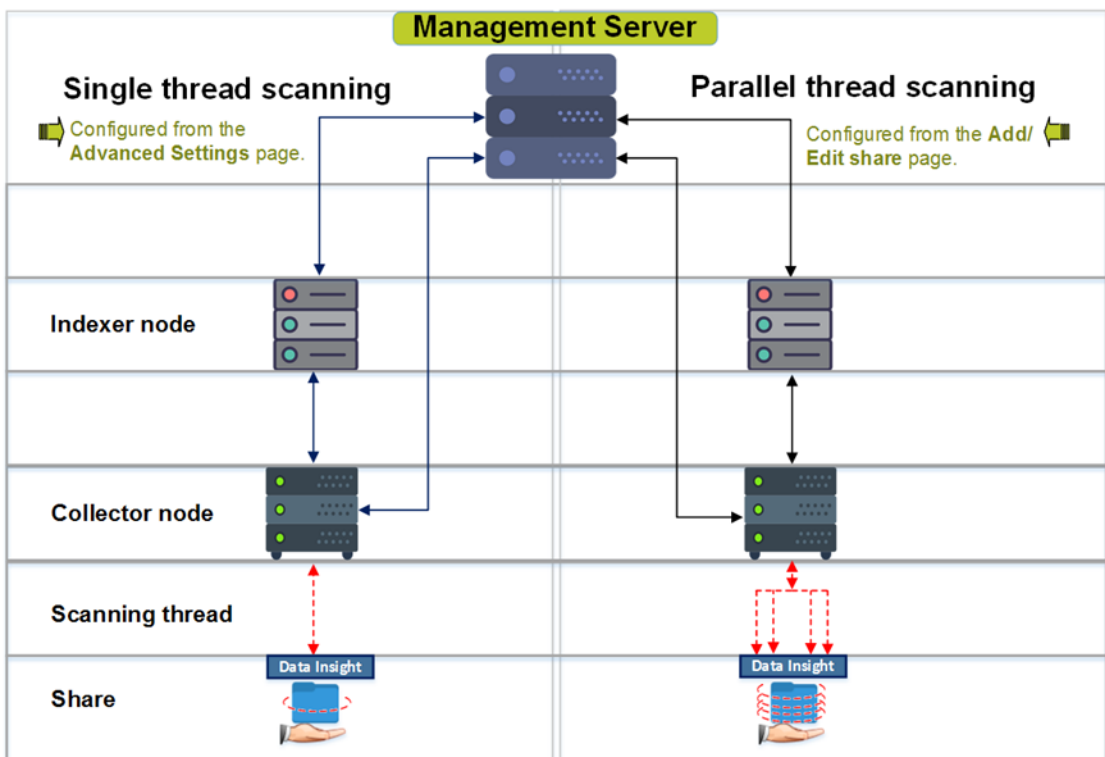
Management Server

Single thread scanning

Configured from the Advanced Settings page.

Parallel thread scanning

Configured from the Add/ Edit share page.

Indexer node

Collector node

Scanning thread

Share

Data Insight

Data Insight